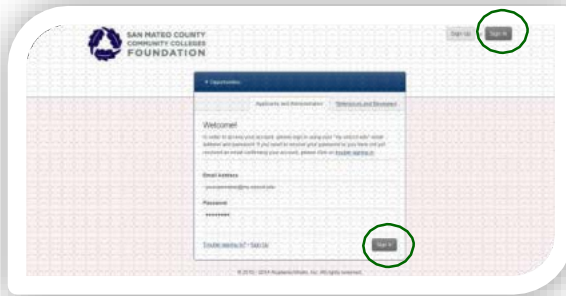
SAN MATEO COUNTY
COMMUNITY COLLEGES
FOUNDATION

Sign Up

Sign In

Opportunities

Applicants and Administrators

References and Reviewers

Welcome!

In order to access your account, please sign in using your "my.smccd.edu" email address and password. If you need to recover your password or you have not yet received an email confirming your account, please click on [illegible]

Email Address

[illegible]@my.smccd.edu

Password

••••••••

Trouble signing in? · Sign Up

Sign In

© 2010 - 2014 AcademicWorks, Inc. All rights reserved.